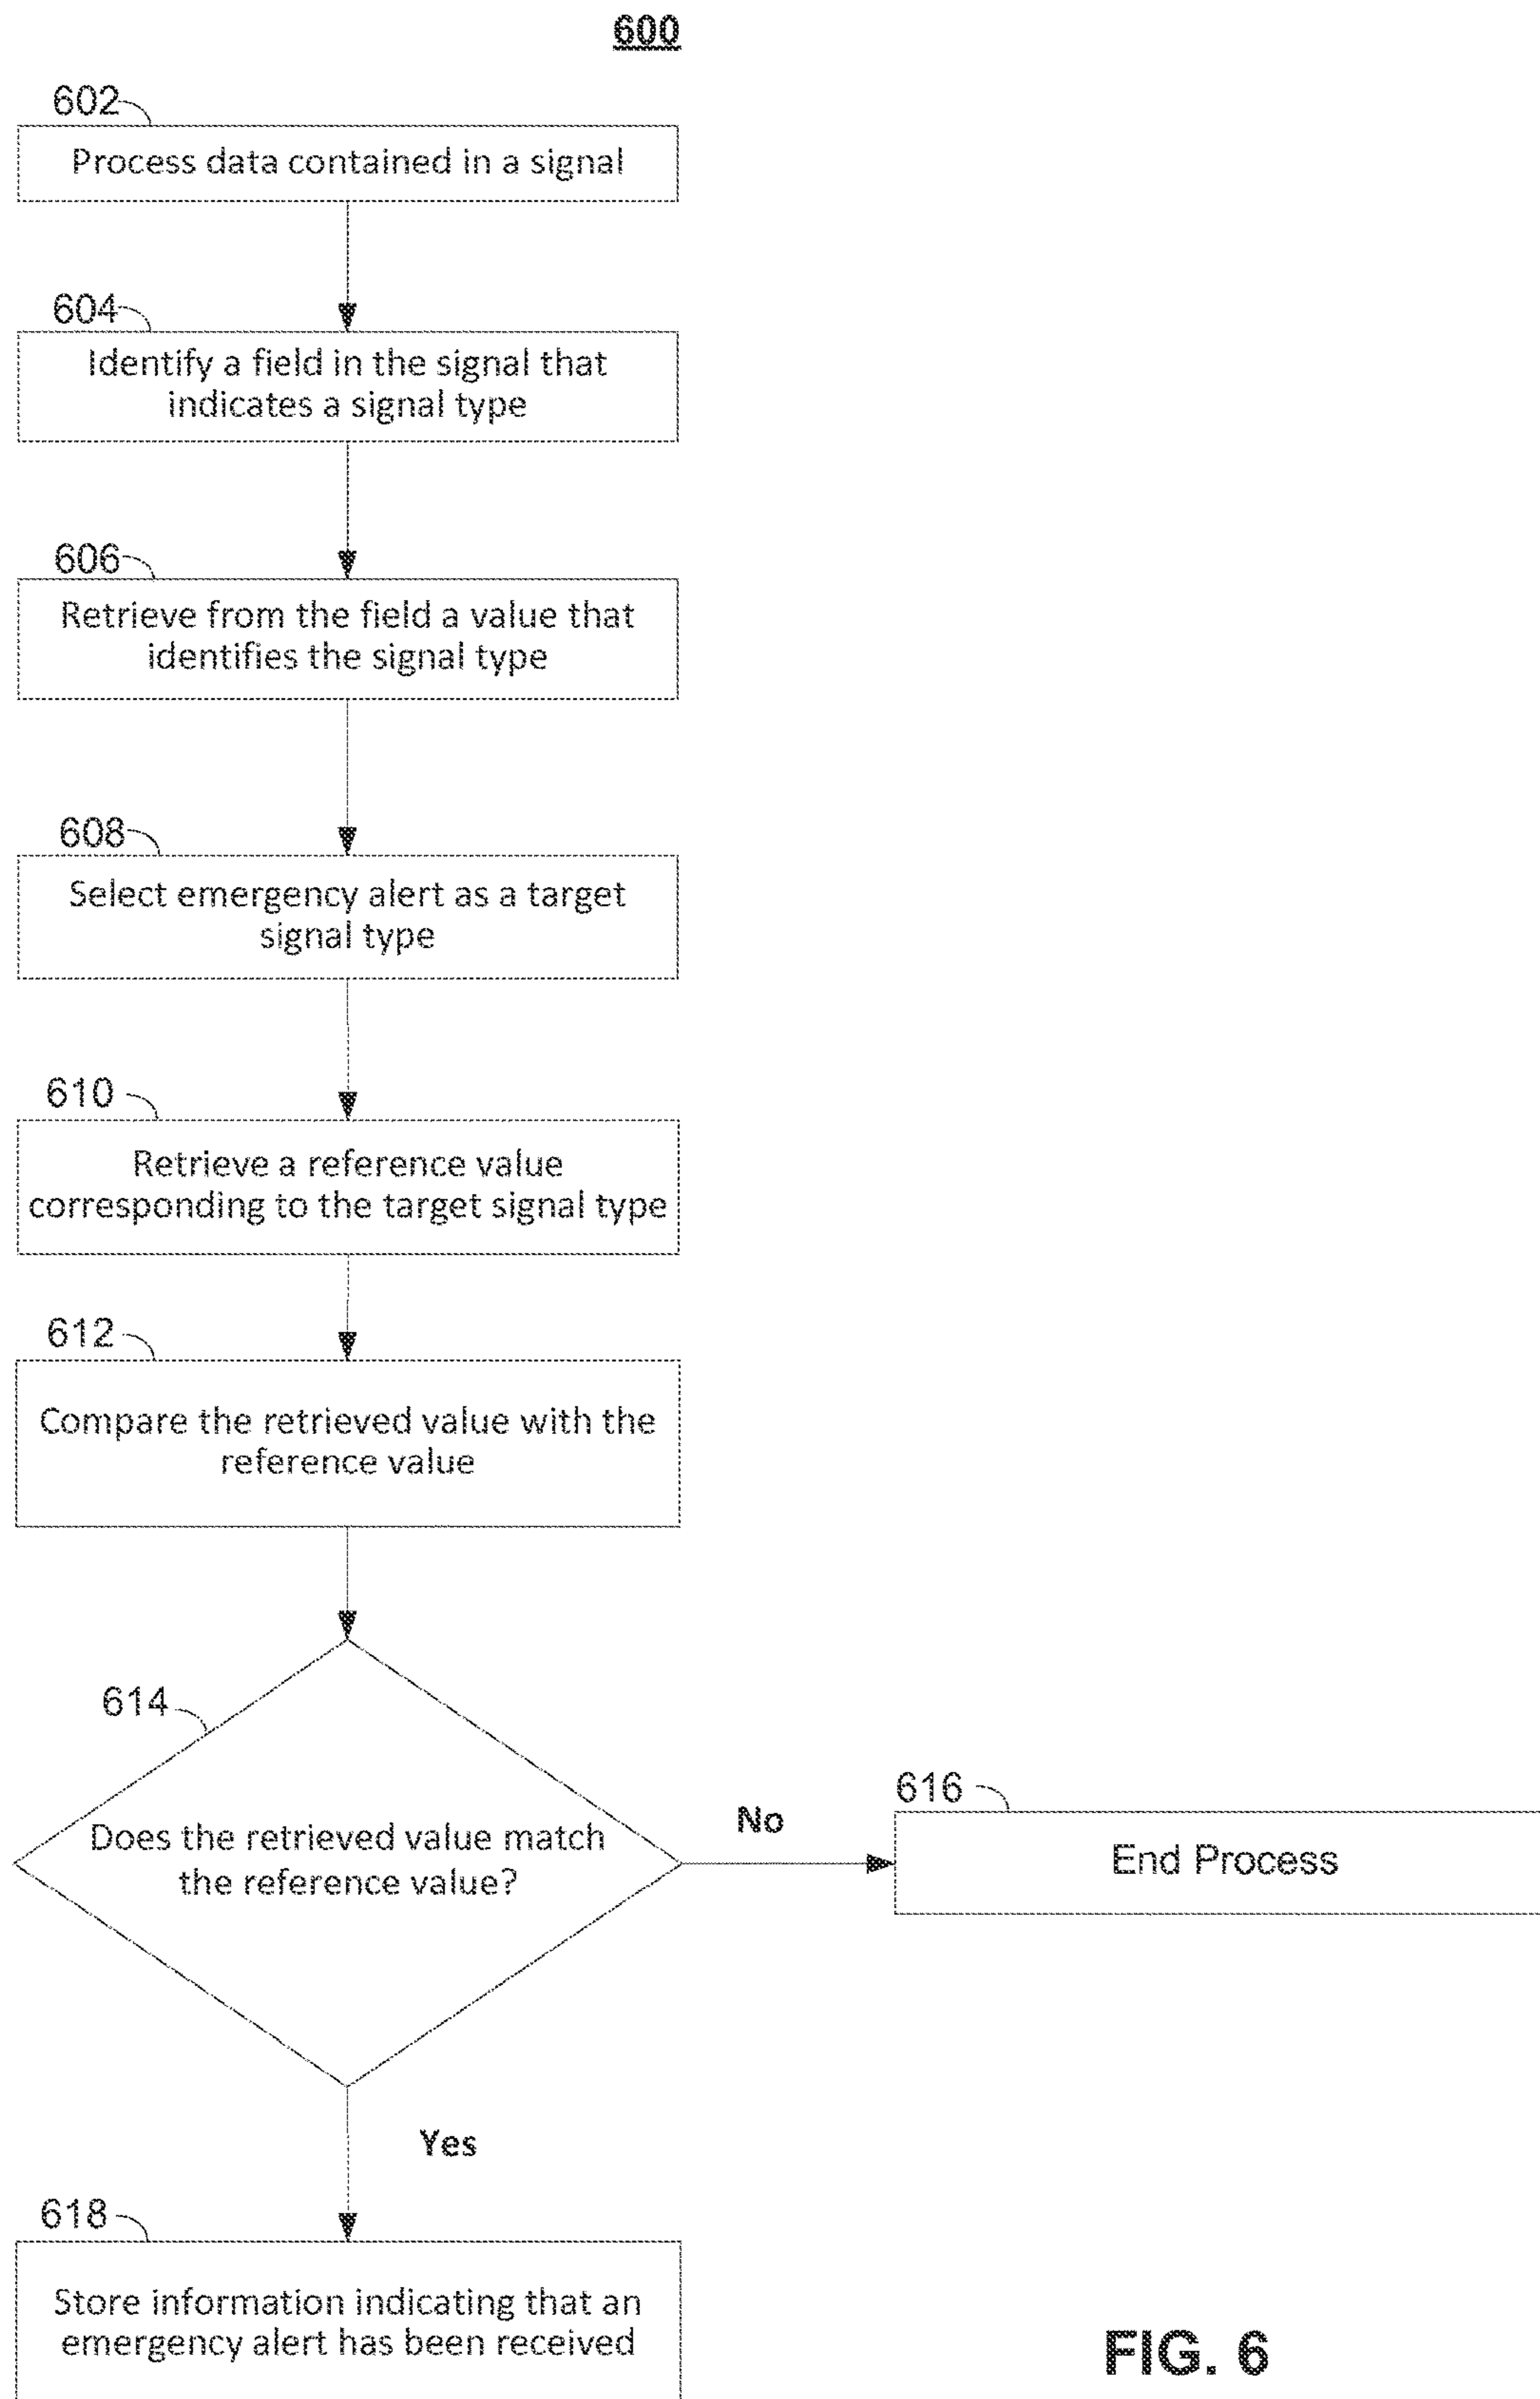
600

602

Process data contained in a signal

604

Identify a field in the signal that indicates a signal type

606

Retrieve from the field a value that identifies the signal type

608

Select emergency alert as a target signal type

610

Retrieve a reference value corresponding to the target signal type

612

Compare the retrieved value with the reference value

614

Does the retrieved value match the reference value?

No

616

End Process

Yes

618

Store information indicating that an emergency alert has been received

FIG. 6